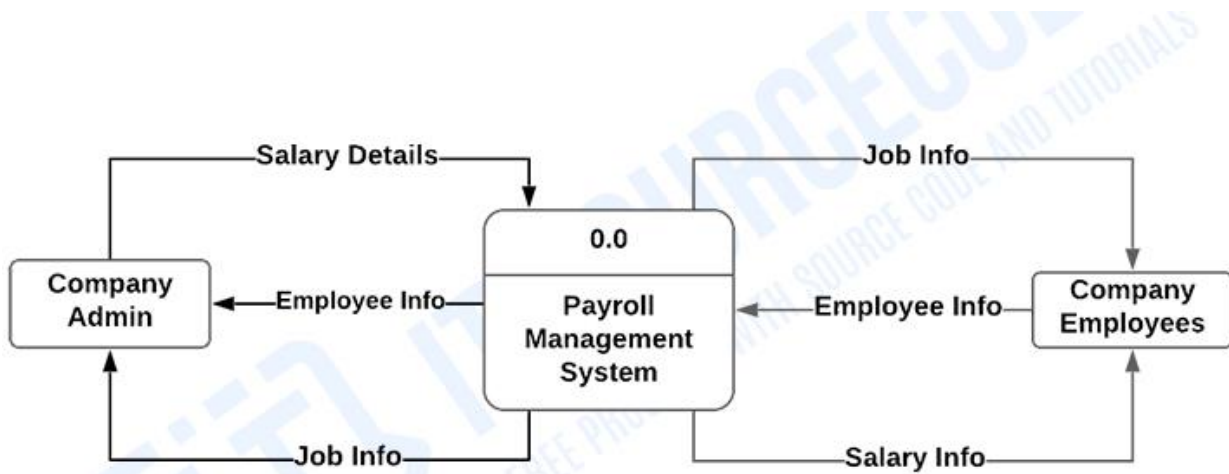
Salary Details

Job Info

0.0

Company Admin

Employee Info

Payroll Management System

Employee Info

Company Employees

Job Info

Salary Info

ITSOURCECODE FREE PROJECTS WITH SOURCE CODE AND TUTORIALS